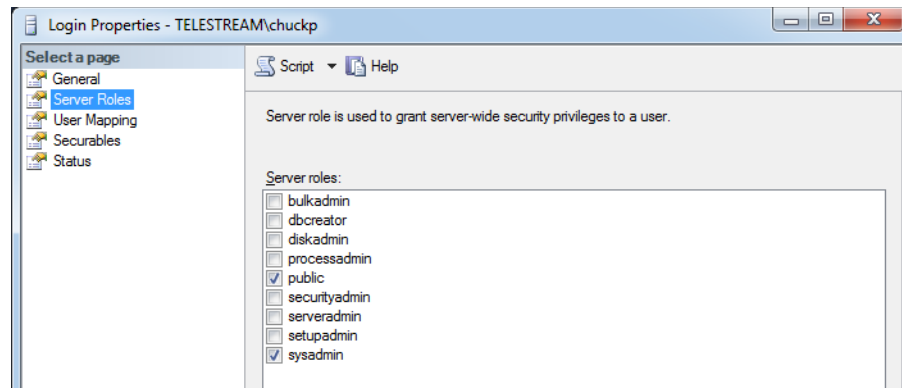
Login Properties - TELESTREAM\chuckp

Select a page
General
Server Roles
User Mapping
Securables
Status

Script
Help

Server role is used to grant server-wide security privileges to a user.

Server roles:
bulkadmin
dbcreator
diskadmin
processadmin
public
securityadmin
serveradmin
setupadmin
sysadmin